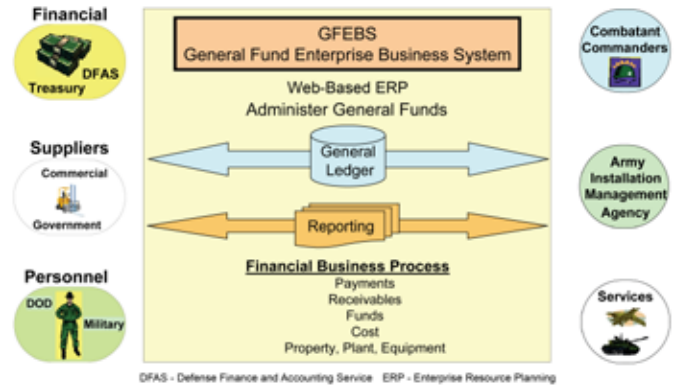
Financial

DFAS

Treasury

Suppliers

Commercial

Government

Personnel

DOD

Military

GFEBS
General Fund Enterprise Business System

Web-Based ERP
Administer General Funds

General Ledger

Reporting

Financial Business Process
Payments
Receivables
Funds
Cost
Property, Plant, Equipment

Combatant Commanders

Army Installation Management Agency

Services

DFAS - Defense Finance and Accounting Service ERP - Enterprise Resource Planning